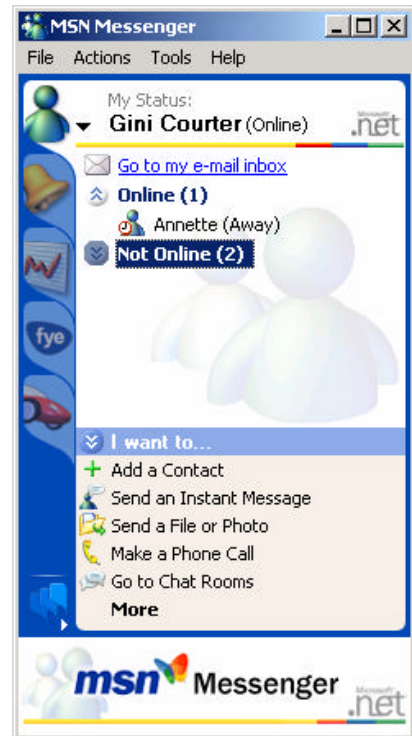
MSN Messenger

File Actions Tools Help

My Status:
Gini Courter (Online)

Microsoft .net

Go to my e-mail inbox

Online (1)

Annette (Away)

Not Online (2)

fye

I want to...

Add a Contact

Send an Instant Message

Send a File or Photo

Make a Phone Call

Go to Chat Rooms

More

msn Messenger

Microsoft .net